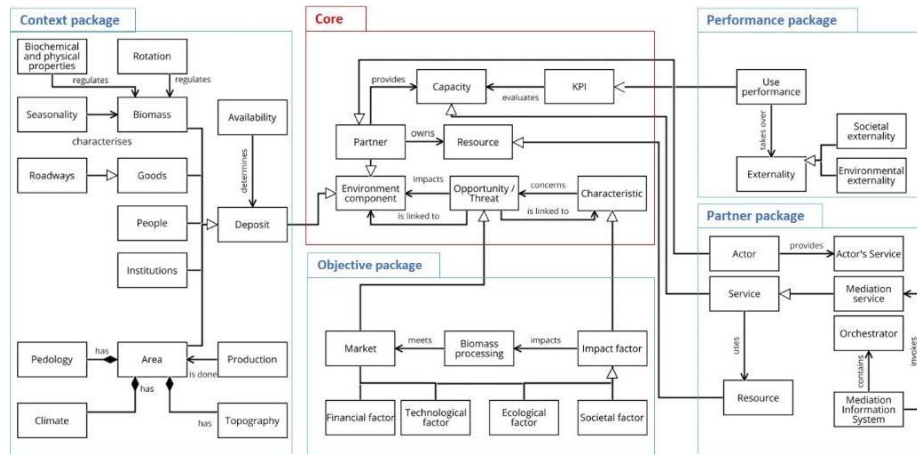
Context package

Biochemical and physical properties

Rotation

regulates

regulates

Seasonality

Biomass

characterises

Availability

determines

Roadways

Goods

People

Deposit

Institutions

Pedology

has

Area

Production

is done

has

Climate

has

Topography

Core

provides

Capacity

evaluates

KPI

Partner

owns

Resource

impacts

concerns

Environment component

Opportunity / Threat

Characteristic

is linked to

is linked to

Objective package

Market

meets

Biomass processing

impacts

Impact factor

Financial factor

Technological factor

Ecological factor

Societal factor

Performance package

Use performance

takes over

Societal externality

Externality

Environmental externality

Partner package

Actor

provides

Actor's Service

Service

Mediation service

uses

Orchestrator

invokes

contains

Resource

Mediation Information System